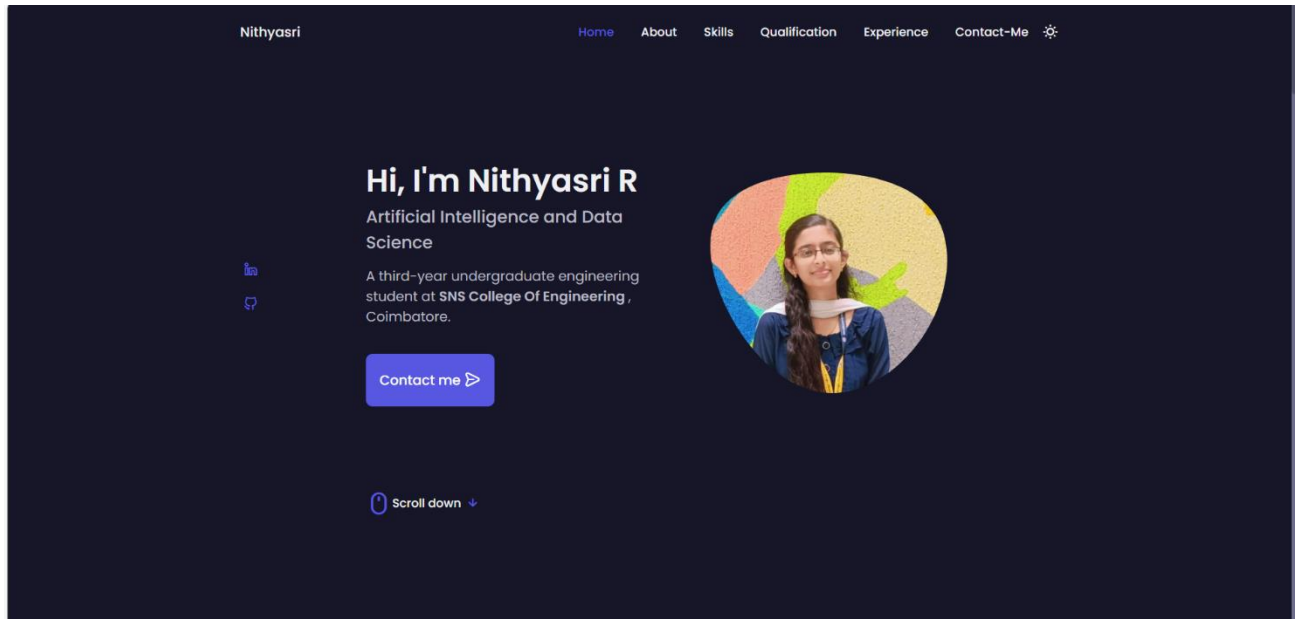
Nithyasri

Home About Skills Qualification Experience Contact-Me

Hi, I'm Nithyasri R

Artificial Intelligence and Data Science

A third-year undergraduate engineering student at **SNS College Of Engineering** , Coimbatore.

Contact me

Scroll down